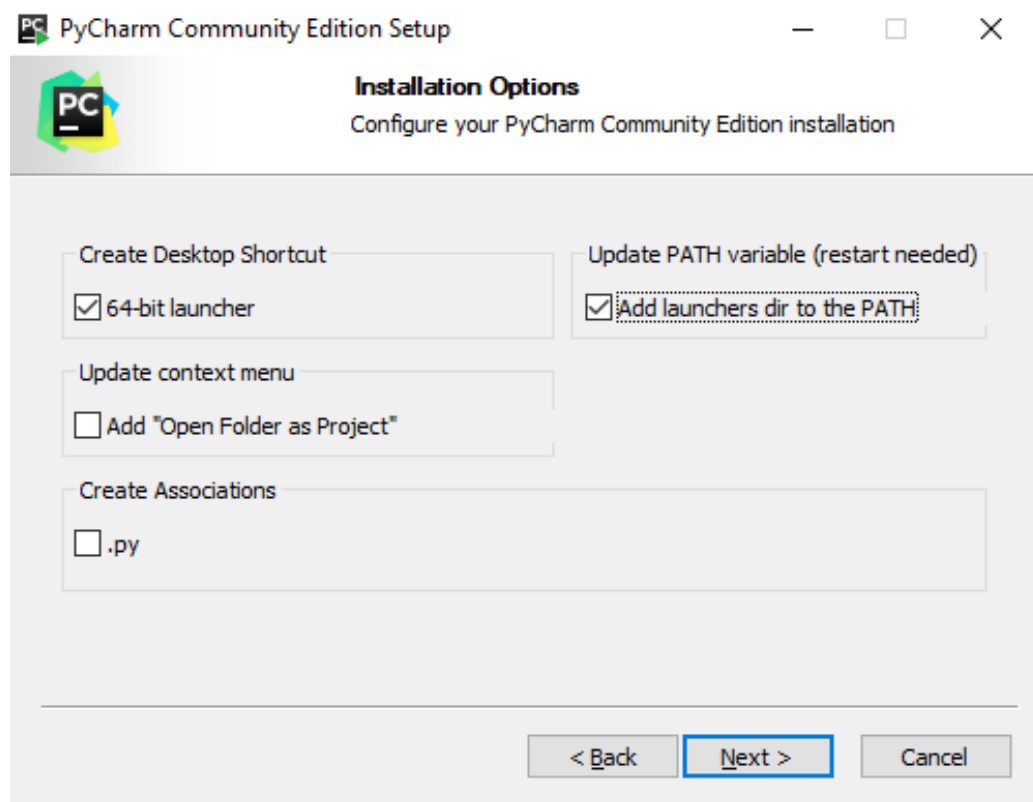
PyCharm Community Edition Setup

PC

Installation Options

Configure your PyCharm Community Edition installation

Create Desktop Shortcut

☑ 64-bit launcher

Update PATH variable (restart needed)

☑ Add launchers dir to the PATH

Update context menu

☐ Add "Open Folder as Project"

Create Associations

☐ .py

< Back Next > Cancel